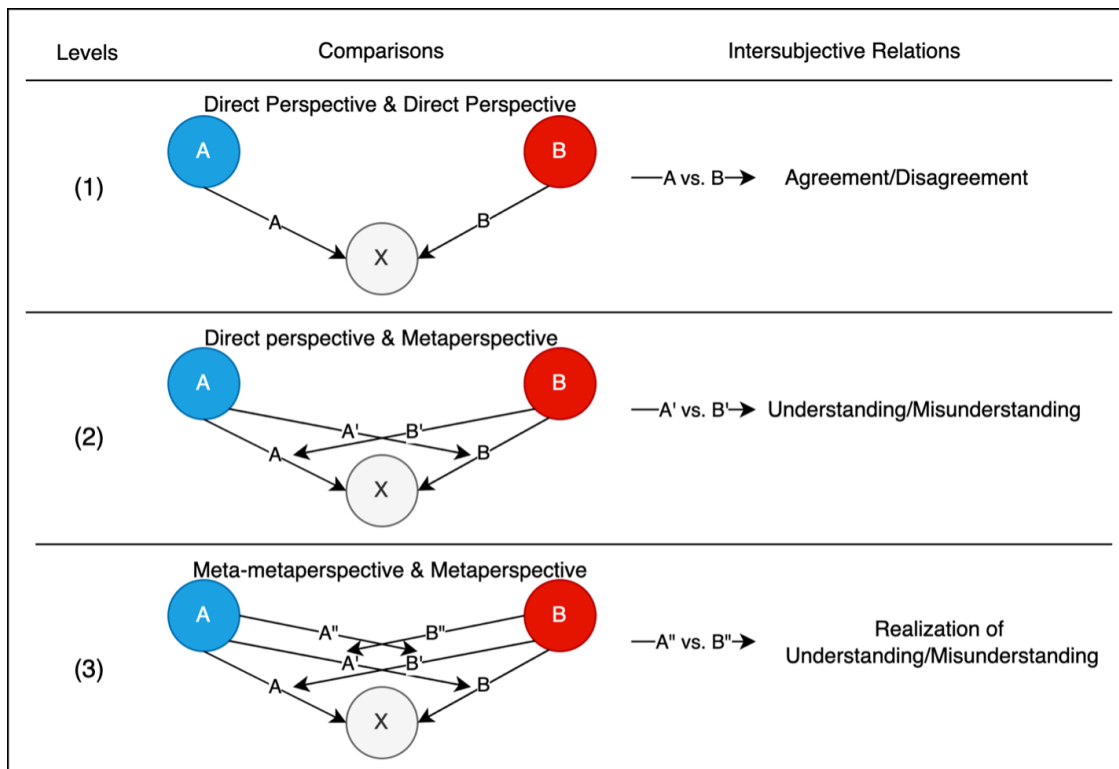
| Levels | Comparisons | Intersubjective Relations |
|---|---|---|
| (1) | Direct Perspective & Direct Perspective<br>A B<br>A B<br>X | A vs. B → Agreement/Disagreement |
| (2) | Direct perspective & Metaperspective<br>A B<br>A' B'<br>A B<br>X | A' vs. B' → Understanding/Misunderstanding |
| (3) | Meta-metaperspective & Metaperspective<br>A B<br>A" B"<br>A' B'<br>A B<br>X | A" vs. B" → Realization of Understanding/Misunderstanding |